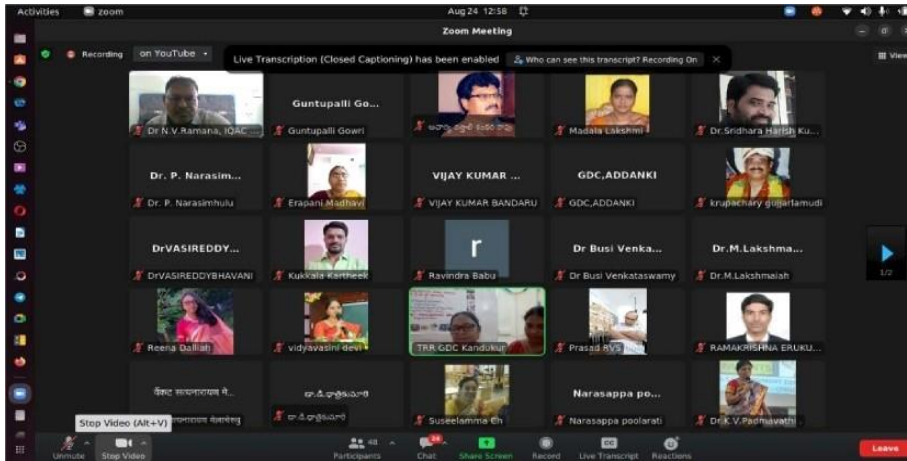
Activities zoom Aug 24 12:58

Zoom Meeting

Recording on YouTube

Live Transcription (Closed Captioning) has been enabled Who can see this transcript? Recording On

View

Dr N.V.Ramana, IQAC ...

Guntupalli Go...

Guntupalli Gowri

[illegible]

Madala Lakshmi

Dr.Sridhara Harish Ku...

Dr. P. Narasim...

Dr. P. Narasimhulu

Erapani Madhavi

VIJAY KUMAR ...

VIJAY KUMAR BANDARU

GDC,ADDANKI

GDC,ADDANKI

krupachary gujjarlamudi

DrVASIREDDY...

DrVASIREDDYBHAVANI

Kukkala Kartheek

r

Ravindra Babu

Dr Busi Venka...

Dr Busi Venkataswamy

Dr.M.Lakshma...

Dr.M.Lakshmaiah

1/2

Reena Dalliah

vidyavasini devi

TRR GDC Kandukur

Prasad RVS

RAMAKRISHNA ERUKU...

वेंकट सत्यनारायण मे...

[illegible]

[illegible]

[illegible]

Suseelamma Ch

Narasappa po...

Narasappa poolarati

Dr.K.V.Padmavathi

Stop Video (Alt+V)

Unmute

Stop Video

48

Participants

Chat

Share Screen

Record

Live Transcript

Reactions

Leave